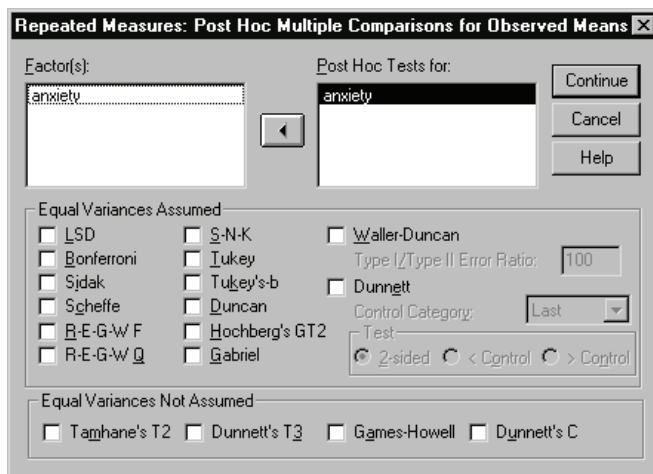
Repeated Measures: Post Hoc Multiple Comparisons for Observed Means

Factor(s):
anxiety

Post Hoc Tests for:
anxiety

Continue
Cancel
Help

Equal Variances Assumed
LSD
Bonferroni
Sidak
Scheffe
R-E-G-W F
R-E-G-W Q
S-N-K
Tukey
Tukey's-b
Duncan
Hochberg's GT2
Gabriel
Waller-Duncan
Type I/Type II Error Ratio: 100
Dunnett
Control Category: Last
Test
2-sided
< Control
> Control

Equal Variances Not Assumed
Tamhane's T2
Dunnett's T3
Games-Howell
Dunnett's C